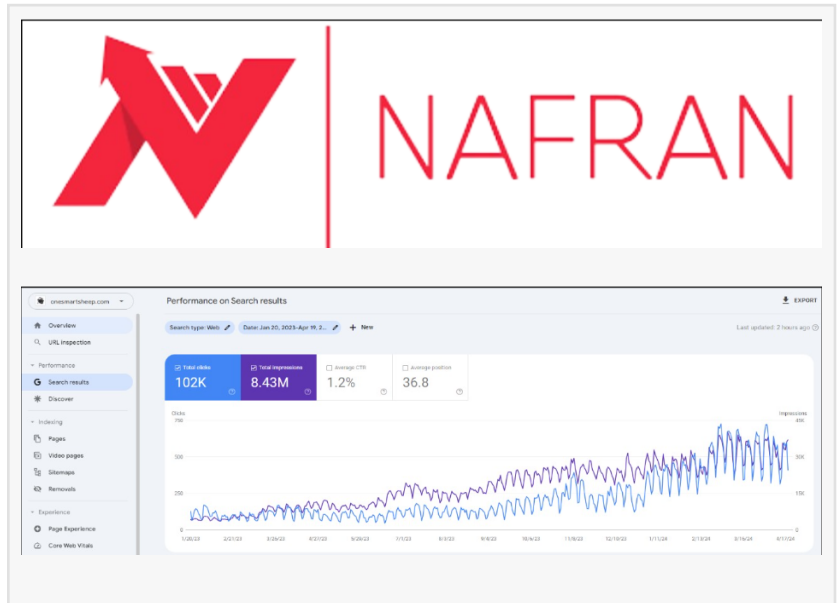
NAFRAN

onesmartsheep.com

Overview
URL inspection
Performance
Search results
Discover
Indexing
Pages
Video pages
Sitemaps
Removals
Experience
Page Experience
Core Web Vitals

Performance on Search results

EXPORT

Search type: Web
Date: Jan 20, 2023–Apr 19, 2...
New

Last updated: 2 hours ago

Total clicks
102K

Total impressions
8.43M

Average CTR
1.2%

Average position
36.8

Clicks
750
500
250
0

Impressions
45K
30K
15K
0

1/20/23 2/21/23 3/26/23 4/27/23 5/30/23 7/1/23 8/3/23 9/4/23 10/6/23 11/8/23 12/10/23 1/11/24 2/13/24 3/16/24 4/17/24